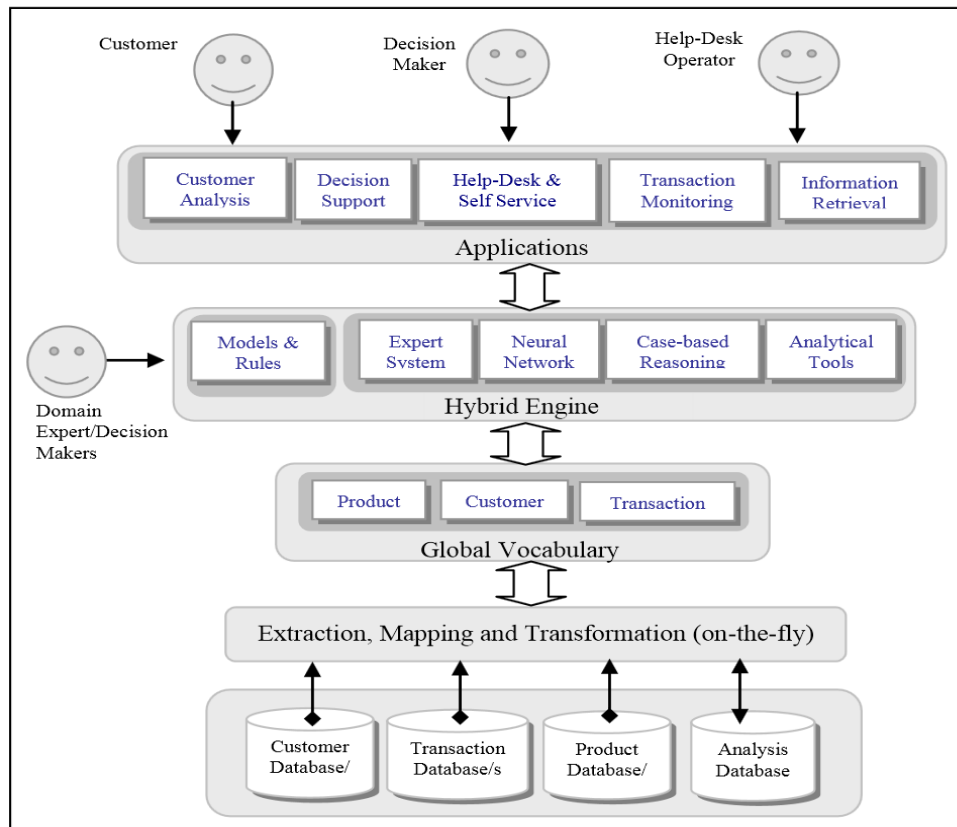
Customer

Decision Maker

Help-Desk Operator

Customer Analysis

Decision Support

Help-Desk & Self Service

Transaction Monitoring

Information Retrieval

Applications

Models & Rules

Expert System

Neural Network

Case-based Reasoning

Analytical Tools

Domain Expert/Decision Makers

Hybrid Engine

Product

Customer

Transaction

Global Vocabulary

Extraction, Mapping and Transformation (on-the-fly)

Customer Database/

Transaction Database/s

Product Database/

Analysis Database